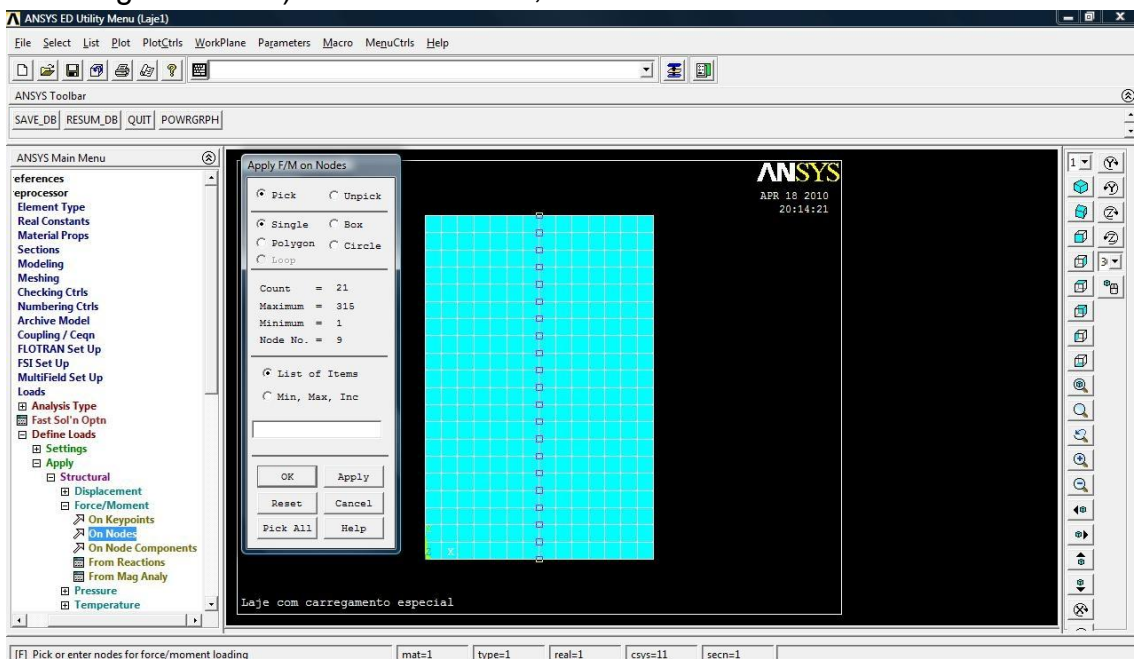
ANSYS ED Utility Menu (Laje1)

File Select List Plot PlotCtrls WorkPlane Parameters Macro MenuCtrls Help

ANSYS Toolbar

SAVE_DB RESUM_DB QUIT POWRGRPH

ANSYS Main Menu

eferences
eprocessor
Element Type
Real Constants
Material Props
Sections
Modeling
Meshing
Checking Ctrls
Numbering Ctrls
Archive Model
Coupling / Ceqn
FLOTRAN Set Up
FSI Set Up
MultiField Set Up
Loads
Analysis Type
Fast Sol'n Optn
Define Loads
Settings
Apply
Structural
Displacement
Force/Moment
On Keypoints
On Nodes
On Node Components
From Reactions
From Mag Analy
Pressure
Temperature

Apply F/M on Nodes

Pick
Unpick
Single
Box
Polygon
Circle
Loop

Count = 21
Maximum = 315
Minimum = 1
Node No. = 9

List of Items
Min, Max, Inc

OK
Apply
Reset
Cancel
Pick All
Help

ANSYS
APR 18 2010
20:14:21

Laje com carregamento especial

[F] Pick or enter nodes for force/moment loading
mat=1
type=1
real=1
csys=11
secn=1